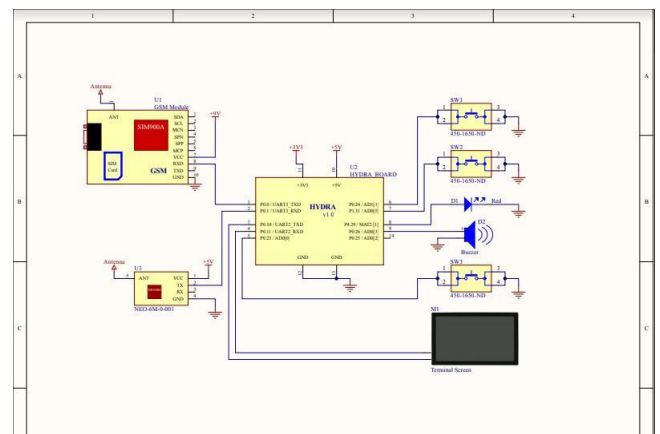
1
2
3
4

A
B
C

A
B
C

Antenna
U1
GSM Module
ANT
SIM900A
SIM Card
GSM
SDA
SCL
MCN
SPN
SPP
MCP
VCC
RXD
TXD
GND
+5V

+3V3
+5V
U2
HYDRA_BOARD
+3V3
+5V
HYDRA
v1.0
P0.0 / UART3_TXD
P0.1 / UART3_RXD
P0.10 / UART2_TXD
P0.11 / UART2_RXD
P0.23 / AD0[0]
P0.24 / AD0[1]
P1.31 / AD0[5]
P4.29 / MAT2[1]
P0.26 / AD0[3]
P0.25 / AD0[2]
GND
GND

SW1
450-1650-ND
SW2
450-1650-ND
D1
Red
D2
Buzzer
SW3
450-1650-ND

Antenna
U3
ANT
VCC
TX
RX
GND
+5V
NEO-6M-0-001

M1
Terminal Screen